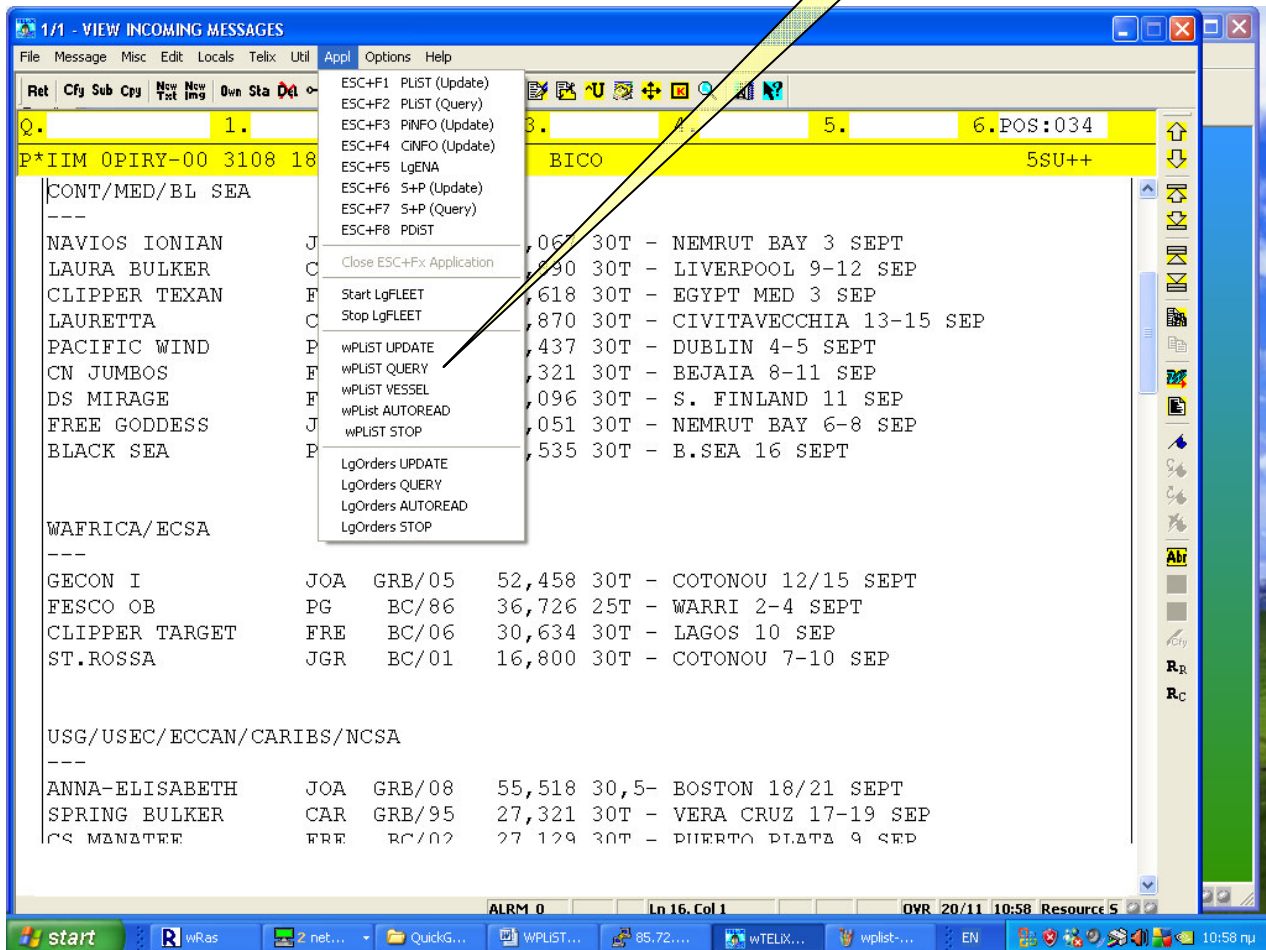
1/1 - VIEW INCOMING MESSAGES

File Message Misc Edit Locals Telix Util Appl Options Help

Ret Cfy Sub Cpy New Txt New Img Own Sta Del

Q. 1. 3. 4. 5. 6.POS:034

P*IIM 0PIRY-00 3108 18 BICO 5SU++

ESC+F1 PLiST (Update)
ESC+F2 PLiST (Query)
ESC+F3 PiNFO (Update)
ESC+F4 CiNFO (Update)
ESC+F5 LgENA
ESC+F6 S+P (Update)
ESC+F7 S+P (Query)
ESC+F8 PDiST
Close ESC+Fx Application
Start LgFLEET
Stop LgFLEET
wPLiST UPDATE
wPLiST QUERY
wPLiST VESSEL
wPLiSt AUTOREAD
wPLiST STOP
LgOrders UPDATE
LgOrders QUERY
LgOrders AUTOREAD
LgOrders STOP

CONT/MED/BL SEA
---
NAVIOS IONIAN J ,067 30T - NEMRUT BAY 3 SEPT
LAURA BULKER C ,090 30T - LIVERPOOL 9-12 SEP
CLIPPER TEXAN F ,618 30T - EGYPT MED 3 SEP
LAURETTA C ,870 30T - CIVITAVECCHIA 13-15 SEP
PACIFIC WIND P ,437 30T - DUBLIN 4-5 SEPT
CN JUMBOS F ,321 30T - BEJAIA 8-11 SEP
DS MIRAGE F ,096 30T - S. FINLAND 11 SEP
FREE GODDESS J ,051 30T - NEMRUT BAY 6-8 SEP
BLACK SEA P ,535 30T - B.SEA 16 SEPT

WAFRICA/ECSA
---
GECON I JOA GRB/05 52,458 30T - COTONOU 12/15 SEPT
FESCO OB PG BC/86 36,726 25T - WARRI 2-4 SEPT
CLIPPER TARGET FRE BC/06 30,634 30T - LAGOS 10 SEP
ST.ROSSA JGR BC/01 16,800 30T - COTONOU 7-10 SEP

USG/USEC/ECCAN/CARIBS/NCSA
---
ANNA-ELISABETH JOA GRB/08 55,518 30,5- BOSTON 18/21 SEPT
SPRING BULKER CAR GRB/95 27,321 30T - VERA CRUZ 17-19 SEP
CS MANATEE FRE BC/02 27,129 30T - PUERTO PLATA 9 SEP

Abr
Cfy
RR
RC

ALRM 0 Ln 16, Col 1 OVR 20/11 10:58 Resource 5

start wRas 2 net... QuickG... WPLiST... 85.72... wTELiX... wplist-... EN 10:58 πμ